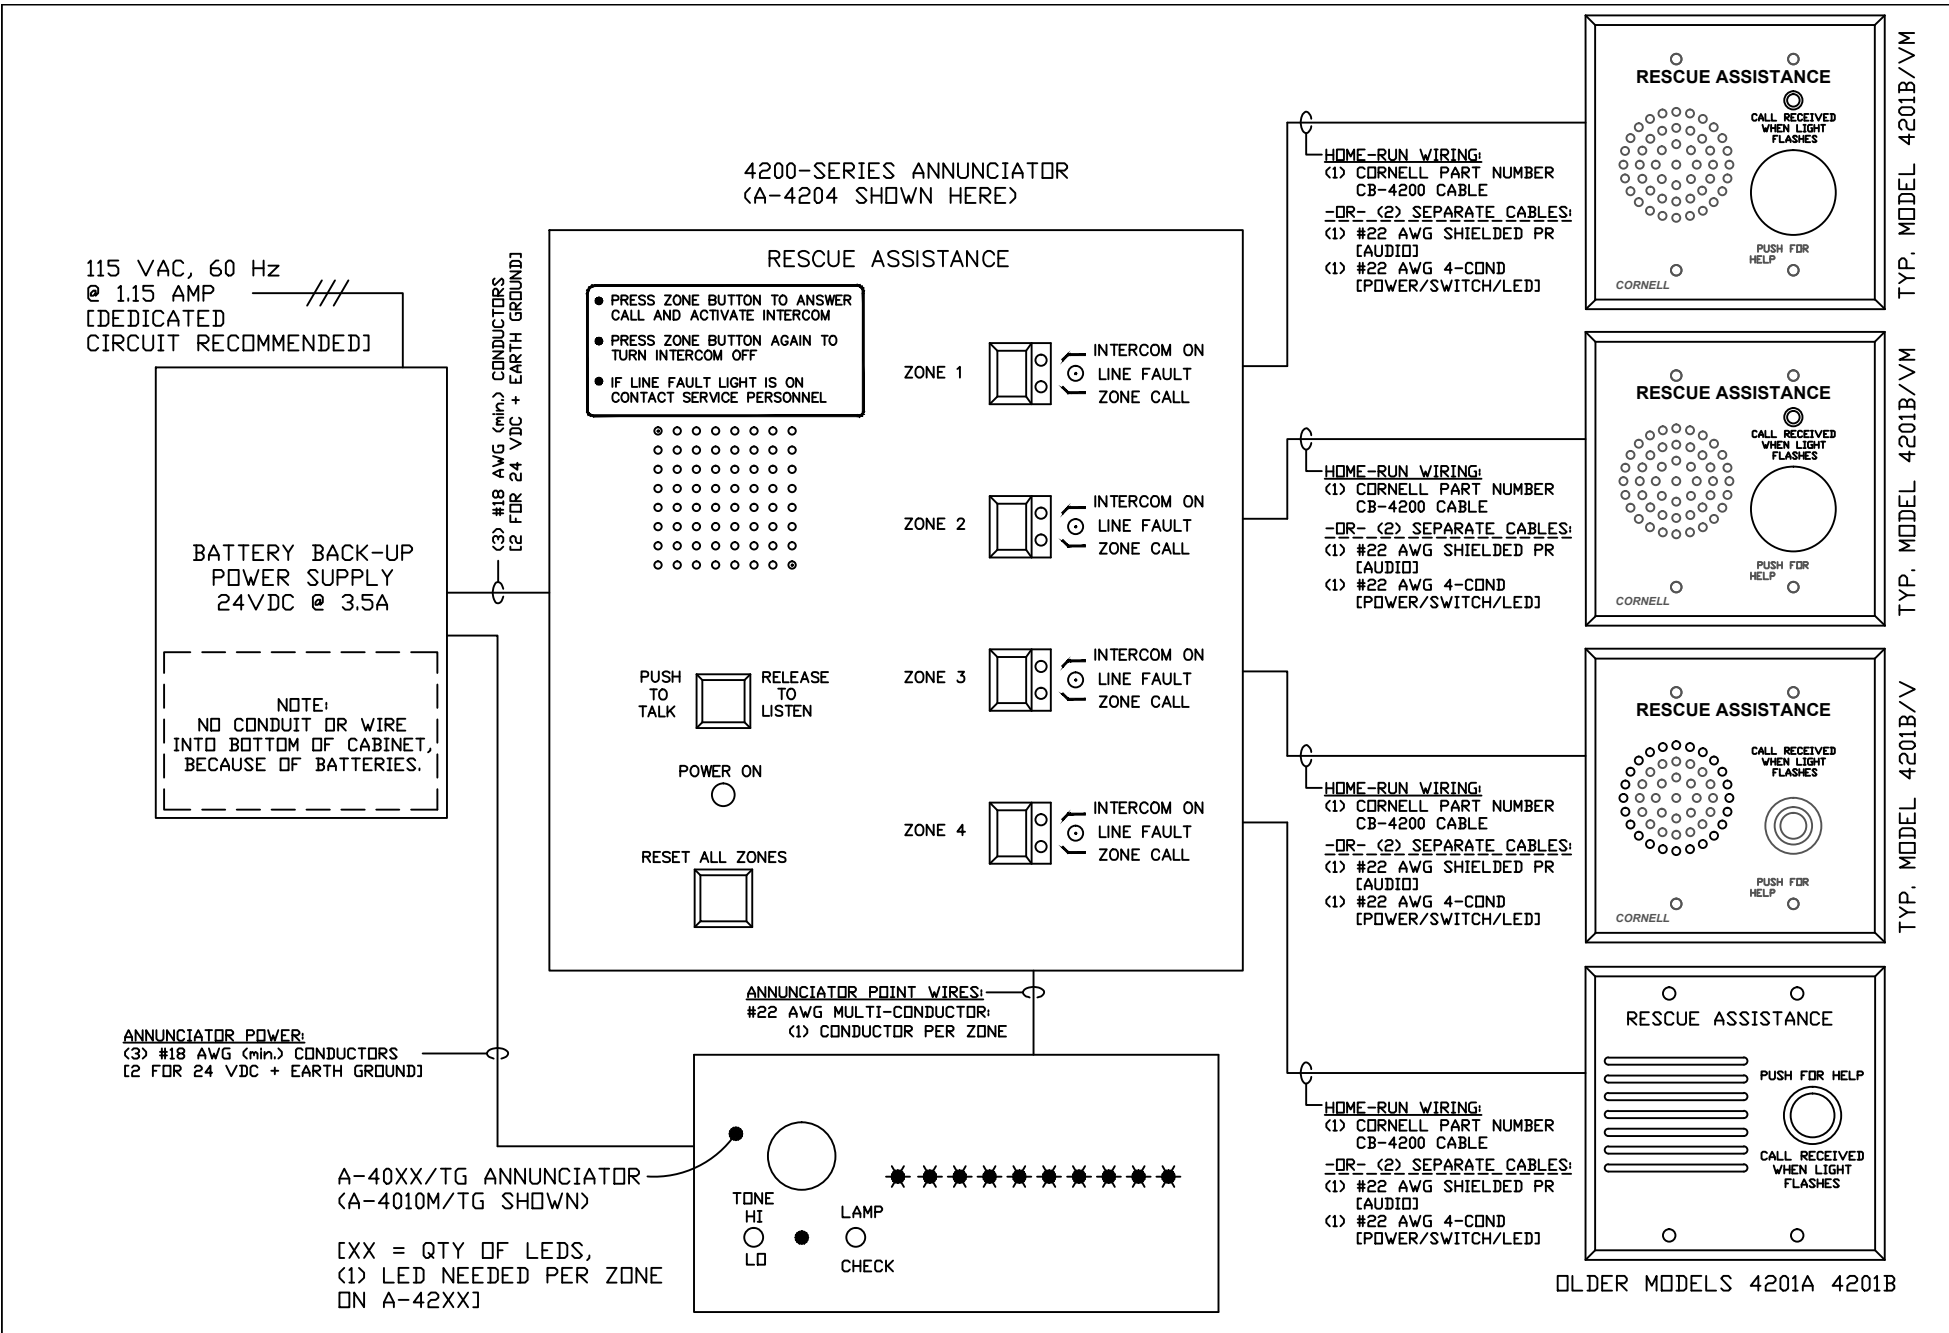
115 VAC, 60 Hz
@ 1.15 AMP
[DEDICATED
CIRCUIT RECOMMENDED]

BATTERY BACK-UP
POWER SUPPLY
24VDC @ 3.5A

NOTE:
NO CONDUIT OR WIRE
INTO BOTTOM OF CABINET,
BECAUSE OF BATTERIES.

(3) #18 AWG (min.) CONDUCTORS
[2 FOR 24 VDC + EARTH GROUND]

4200-SERIES ANNUNCIATOR
(A-4204 SHOWN HERE)

RESCUE ASSISTANCE

● PRESS ZONE BUTTON TO ANSWER CALL AND ACTIVATE INTERCOM
● PRESS ZONE BUTTON AGAIN TO TURN INTERCOM OFF
● IF LINE FAULT LIGHT IS ON CONTACT SERVICE PERSONNEL

ZONE 1 INTERCOM ON LINE FAULT ZONE CALL
ZONE 2 INTERCOM ON LINE FAULT ZONE CALL
ZONE 3 INTERCOM ON LINE FAULT ZONE CALL
ZONE 4 INTERCOM ON LINE FAULT ZONE CALL

PUSH TO TALK
RELEASE TO LISTEN

POWER ON

RESET ALL ZONES

HOME-RUN WIRING:
(1) CORNELL PART NUMBER CB-4200 CABLE
-OR- (2) SEPARATE CABLES:
(1) #22 AWG SHIELDED PR [AUDIO]
(1) #22 AWG 4-COND [POWER/SWITCH/LED]

RESCUE ASSISTANCE
CALL RECEIVED WHEN LIGHT FLASHES
PUSH FOR HELP
CORNELL
TYP. MODEL 4201B/VM

HOME-RUN WIRING:
(1) CORNELL PART NUMBER CB-4200 CABLE
-OR- (2) SEPARATE CABLES:
(1) #22 AWG SHIELDED PR [AUDIO]
(1) #22 AWG 4-COND [POWER/SWITCH/LED]

RESCUE ASSISTANCE
CALL RECEIVED WHEN LIGHT FLASHES
PUSH FOR HELP
CORNELL
TYP. MODEL 4201B/VM

HOME-RUN WIRING:
(1) CORNELL PART NUMBER CB-4200 CABLE
-OR- (2) SEPARATE CABLES:
(1) #22 AWG SHIELDED PR [AUDIO]
(1) #22 AWG 4-COND [POWER/SWITCH/LED]

RESCUE ASSISTANCE
CALL RECEIVED WHEN LIGHT FLASHES
PUSH FOR HELP
CORNELL
TYP. MODEL 4201B/V

HOME-RUN WIRING:
(1) CORNELL PART NUMBER CB-4200 CABLE
-OR- (2) SEPARATE CABLES:
(1) #22 AWG SHIELDED PR [AUDIO]
(1) #22 AWG 4-COND [POWER/SWITCH/LED]

RESCUE ASSISTANCE
PUSH FOR HELP
CALL RECEIVED WHEN LIGHT FLASHES
OLDER MODELS 4201A 4201B

ANNUNCIATOR POINT WIRES:
#22 AWG MULTI-CONDUCTOR:
(1) CONDUCTOR PER ZONE

ANNUNCIATOR POWER:
(3) #18 AWG (min.) CONDUCTORS
[2 FOR 24 VDC + EARTH GROUND]

A-40XX/TG ANNUNCIATOR
(A-4010M/TG SHOWN)

[XX = QTY OF LEDS,
(1) LED NEEDED PER ZONE
ON A-42XX]

TONE HI LO
LAMP CHECK